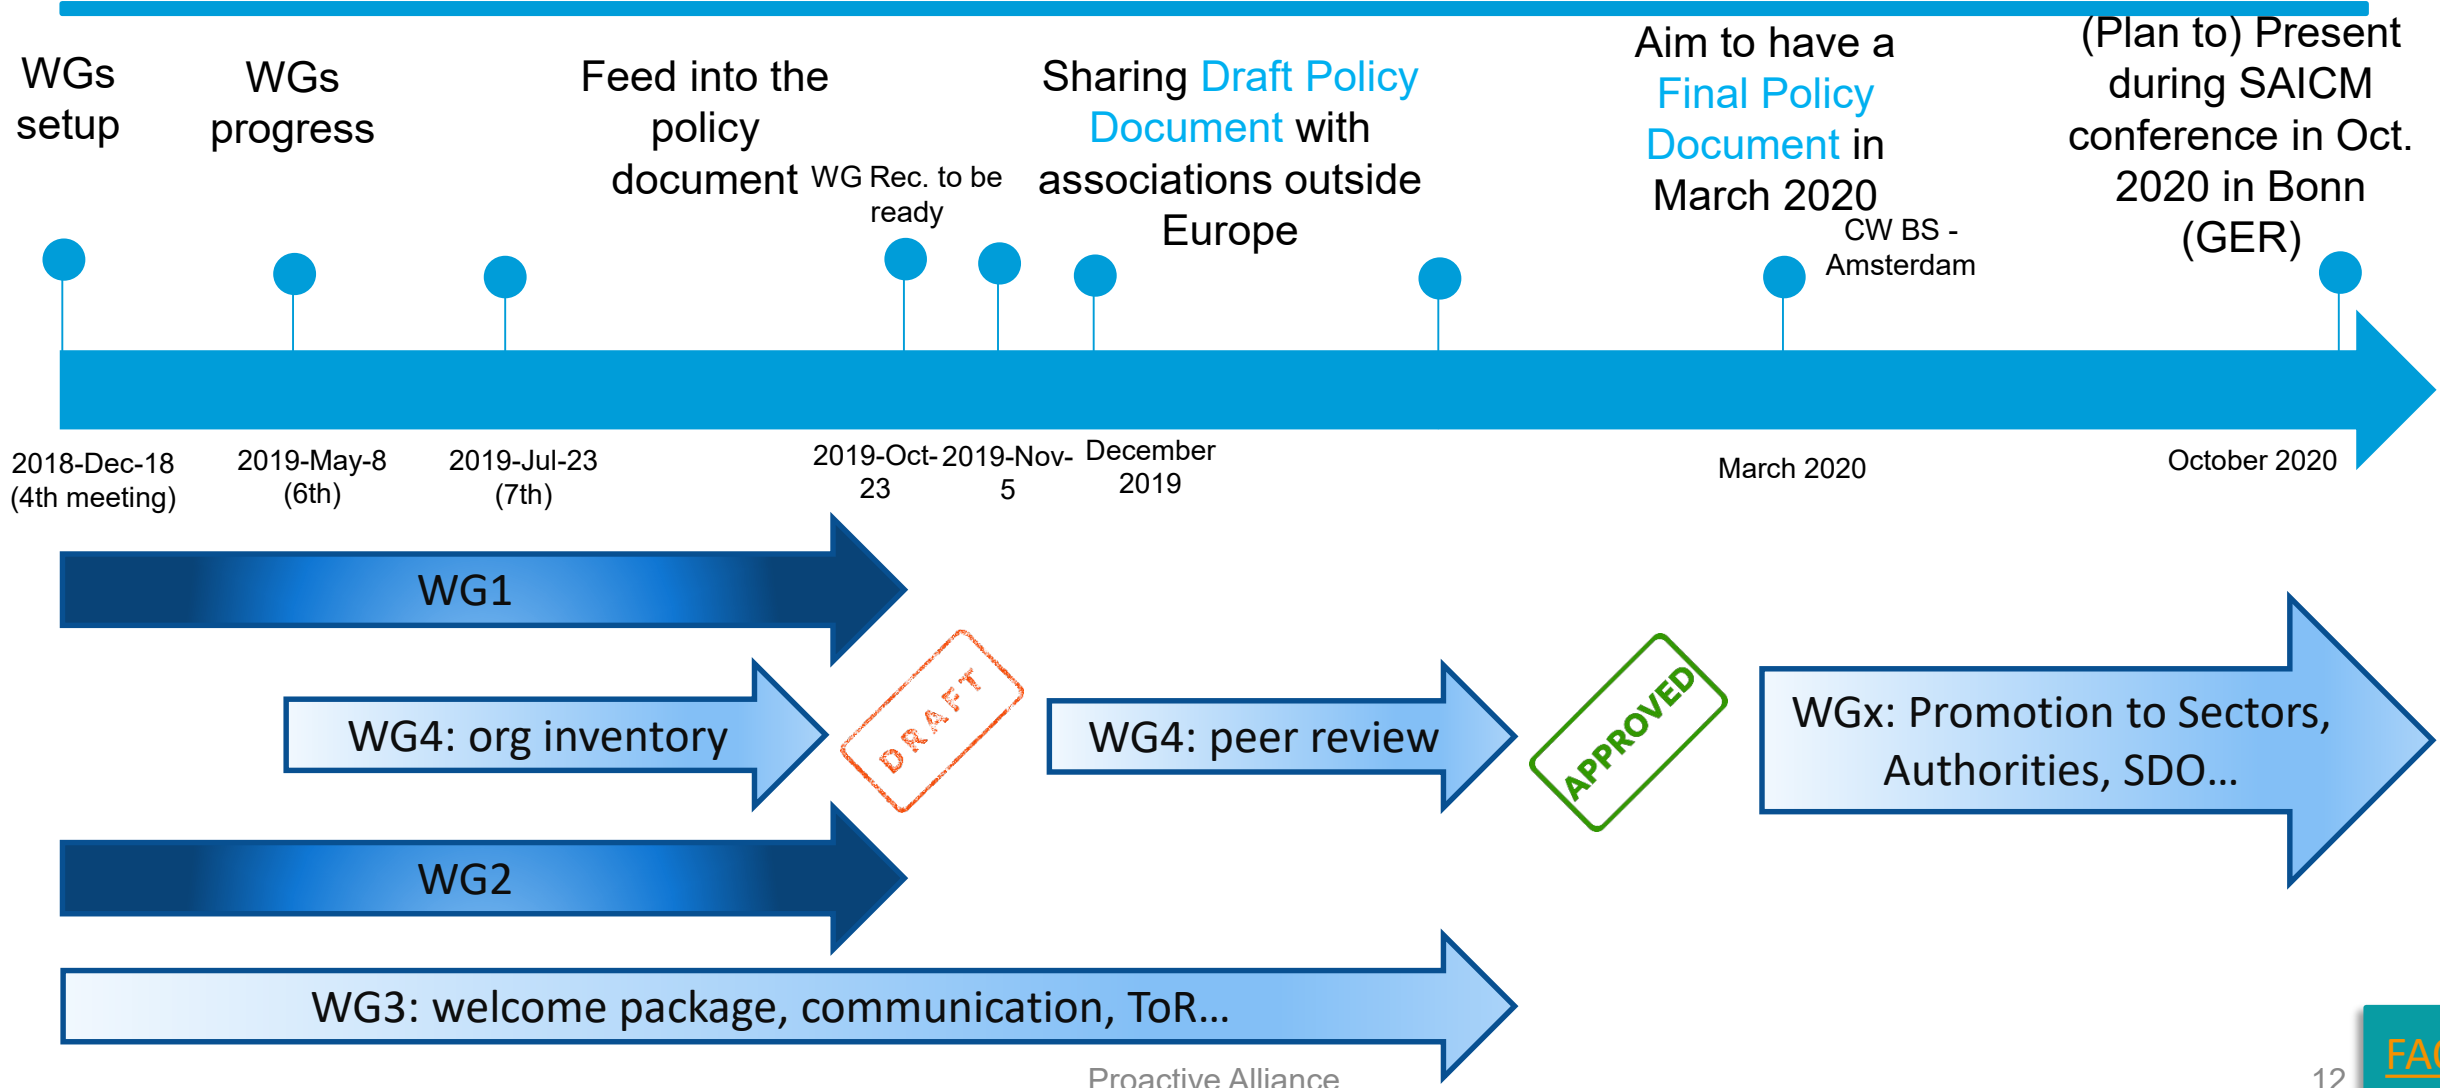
WGs setup

WGs progress

Feed into the policy document

WG Rec. to be ready

Sharing Draft Policy Document with associations outside Europe

Aim to have a Final Policy Document in March 2020

CW BS - Amsterdam

(Plan to) Present during SAICM conference in Oct. 2020 in Bonn (GER)

2018-Dec-18 (4th meeting)

2019-May-8 (6th)

2019-Jul-23 (7th)

2019-Oct-23

2019-Nov-5

December 2019

March 2020

October 2020

WG1

WG4: org inventory

DRAFT

WG4: peer review

APPROVED

WGx: Promotion to Sectors, Authorities, SDO…

WG2

WG3: welcome package, communication, ToR…

Proactive Alliance

12

FA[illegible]